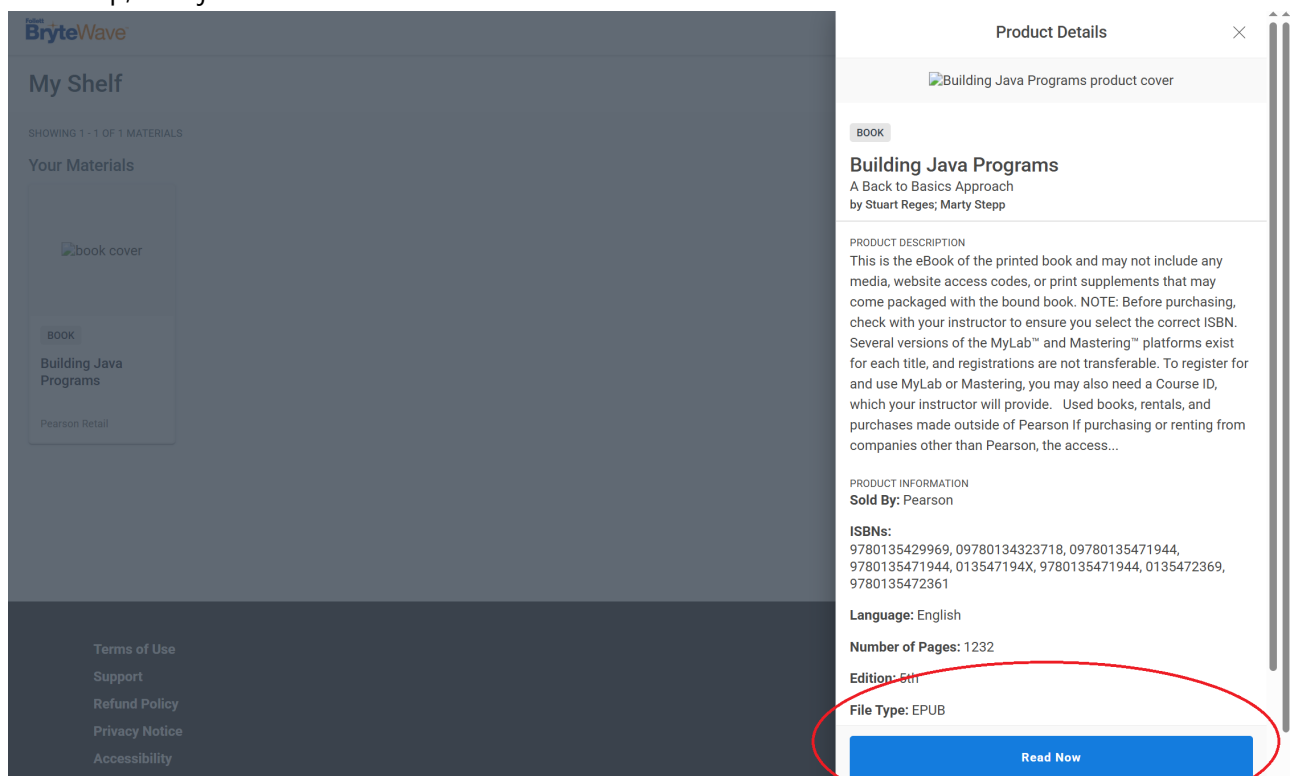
Follett BryteWave

My Shelf

SHOWING 1 - 1 OF 1 MATERIALS

Your Materials

book cover

BOOK

Building Java Programs

Pearson Retail

Terms of Use
Support
Refund Policy
Privacy Notice
Accessibility

Product Details

Building Java Programs product cover

BOOK

Building Java Programs
A Back to Basics Approach
by Stuart Reges; Marty Stepp

PRODUCT DESCRIPTION
This is the eBook of the printed book and may not include any media, website access codes, or print supplements that may come packaged with the bound book. NOTE: Before purchasing, check with your instructor to ensure you select the correct ISBN. Several versions of the MyLab™ and Mastering™ platforms exist for each title, and registrations are not transferable. To register for and use MyLab or Mastering, you may also need a Course ID, which your instructor will provide. Used books, rentals, and purchases made outside of Pearson If purchasing or renting from companies other than Pearson, the access...

PRODUCT INFORMATION
Sold By: Pearson

ISBNs:
9780135429969, 09780134323718, 09780135471944, 9780135471944, 013547194X, 9780135471944, 0135472369, 9780135472361

Language: English

Number of Pages: 1232

Edition: 5th

File Type: EPUB

Read Now